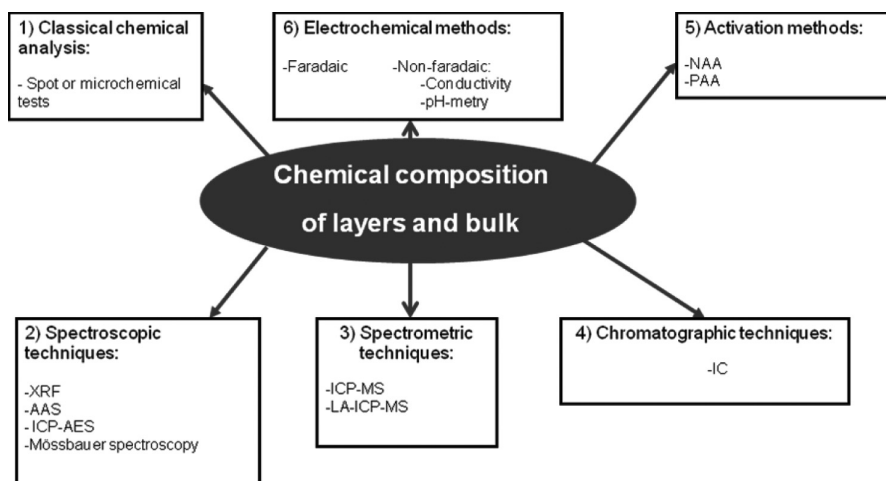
1) Classical chemical analysis:

- Spot or microchemical tests

6) Electrochemical methods:

-Faradaic -Non-faradaic:
-Conductivity
-pH-metry

5) Activation methods:

-NAA
-PAA

Chemical composition of layers and bulk

2) Spectroscopic techniques:

-XRF
-AAS
- ICP-AES
-Mössbauer spectroscopy

3) Spectrometric techniques:

-ICP-MS
-LA-ICP-MS

4) Chromatographic techniques:

-IC